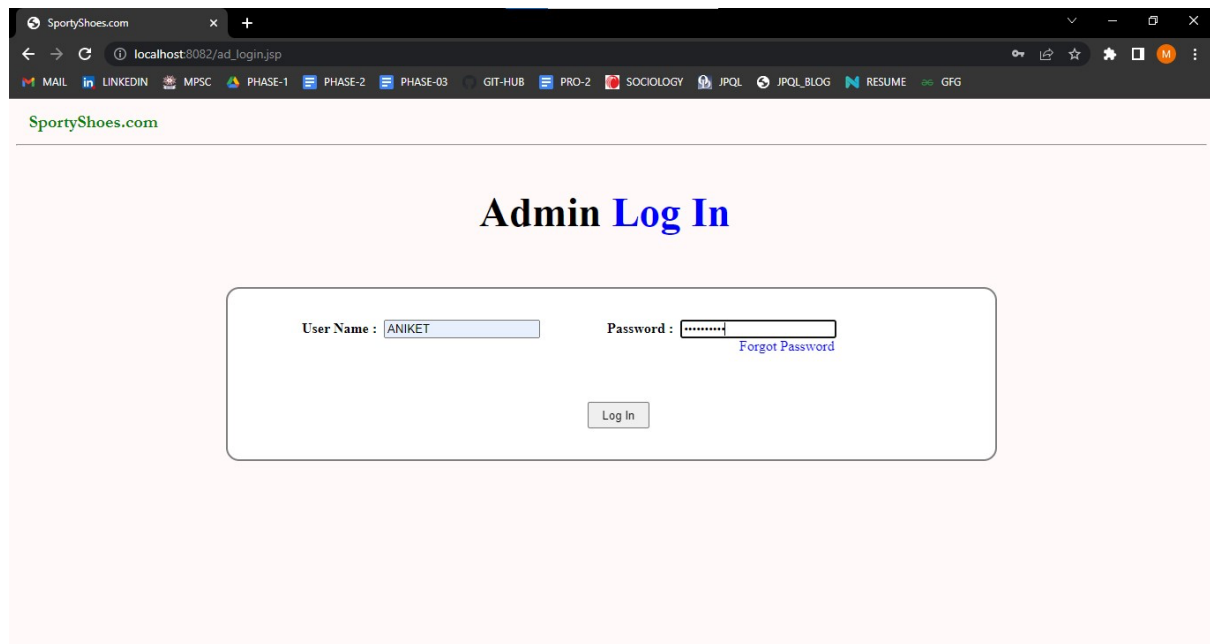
SportyShoes.com

localhost:8082/ad_login.jsp

MAIL LINKEDIN MPSC PHASE-1 PHASE-2 PHASE-03 GIT-HUB PRO-2 SOCIOLOGY JPQL JPQL_BLOG RESUME GFG

M

SportyShoes.com

Admin Log In

User Name : ANIKET

Password : ••••••••••

Forgot Password

Log In